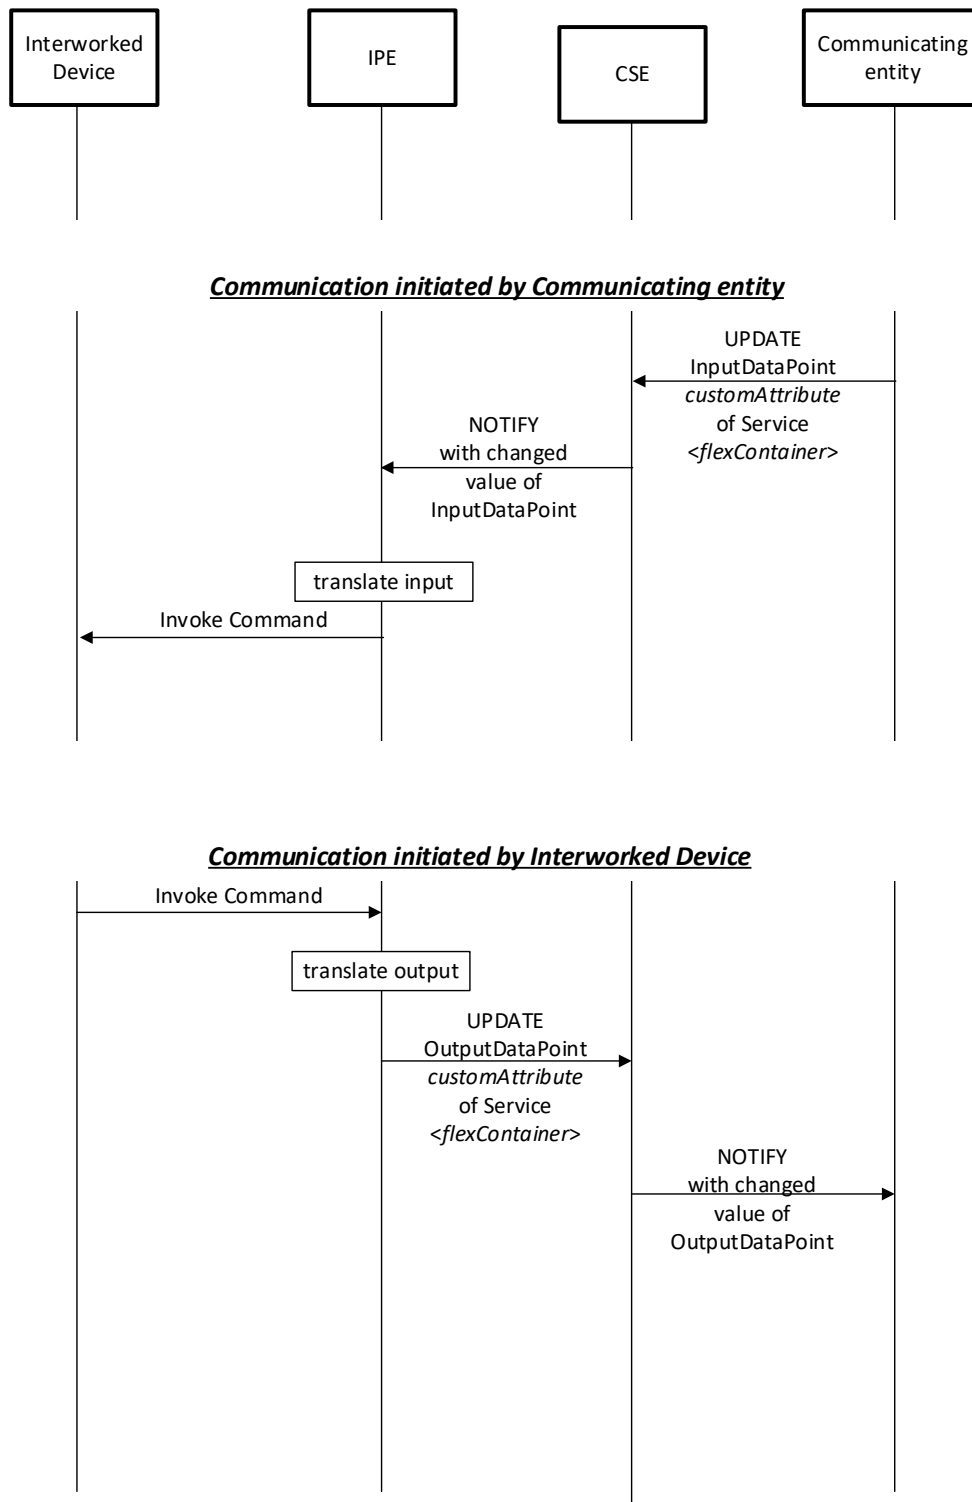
Interworked Device

IPE

CSE

Communicating entity

Communication initiated by Communicating entity

UPDATE InputDataPoint customAttribute of Service <flexContainer>

NOTIFY with changed value of InputDataPoint

translate input

Invoke Command

Communication initiated by Interworked Device

Invoke Command

translate output

UPDATE OutputDataPoint customAttribute of Service <flexContainer>

NOTIFY with changed value of OutputDataPoint